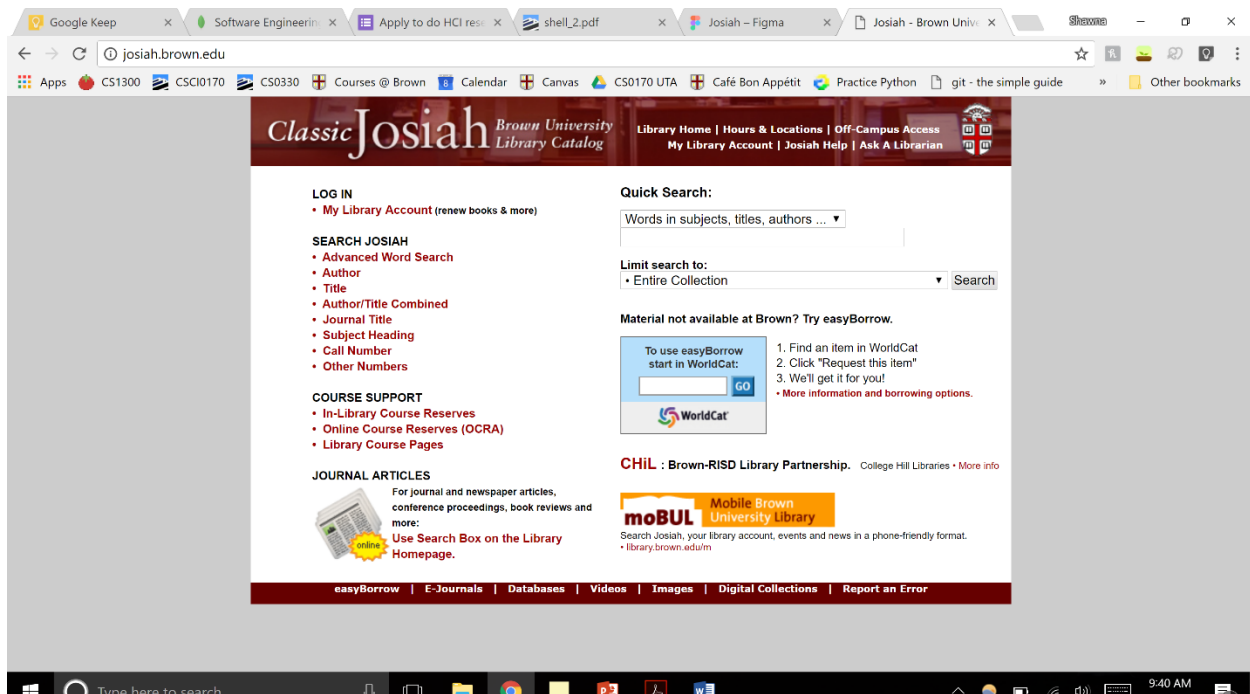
Google Keep × | Software Engineerin × | Apply to do HCI rese × | shell_2.pdf × | Josiah – Figma × | Josiah - Brown Unive × | Shawna

josiah.brown.edu

Apps | CS1300 | CSCI0170 | CS0330 | Courses @ Brown | Calendar | Canvas | CS0170 UTA | Café Bon Appétit | Practice Python | git - the simple guide | » | Other bookmarks

Classic Josiah Brown University Library Catalog

Library Home | Hours & Locations | Off-Campus Access
My Library Account | Josiah Help | Ask A Librarian

LOG IN
• My Library Account (renew books & more)

SEARCH JOSIAH
• Advanced Word Search
• Author
• Title
• Author/Title Combined
• Journal Title
• Subject Heading
• Call Number
• Other Numbers

COURSE SUPPORT
• In-Library Course Reserves
• Online Course Reserves (OCRA)
• Library Course Pages

JOURNAL ARTICLES
For journal and newspaper articles, conference proceedings, book reviews and more:
Use Search Box on the Library Homepage.
online

Quick Search:
Words in subjects, titles, authors ...

Limit search to:
• Entire Collection
Search

Material not available at Brown? Try easyBorrow.

To use easyBorrow start in WorldCat:
GO
WorldCat

1. Find an item in WorldCat
2. Click "Request this item"
3. We'll get it for you!
• More information and borrowing options.

CHiL : Brown-RISD Library Partnership. College Hill Libraries • More info

moBUL Mobile Brown University Library
Search Josiah, your library account, events and news in a phone-friendly format.
• library.brown.edu/m

easyBorrow | E-Journals | Databases | Videos | Images | Digital Collections | Report an Error

Type here to search
9:40 AM